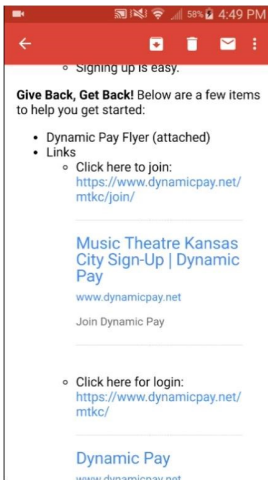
58% 4:49 PM

Signing up is easy.

**Give Back, Get Back!** Below are a few items to help you get started:

- Dynamic Pay Flyer (attached)
- Links
  - Click here to join: https://www.dynamicpay.net/mtkc/join/

Music Theatre Kansas City Sign-Up | Dynamic Pay
www.dynamicpay.net
Join Dynamic Pay

  - Click here for login: https://www.dynamicpay.net/mtkc/

Dynamic Pay
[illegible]